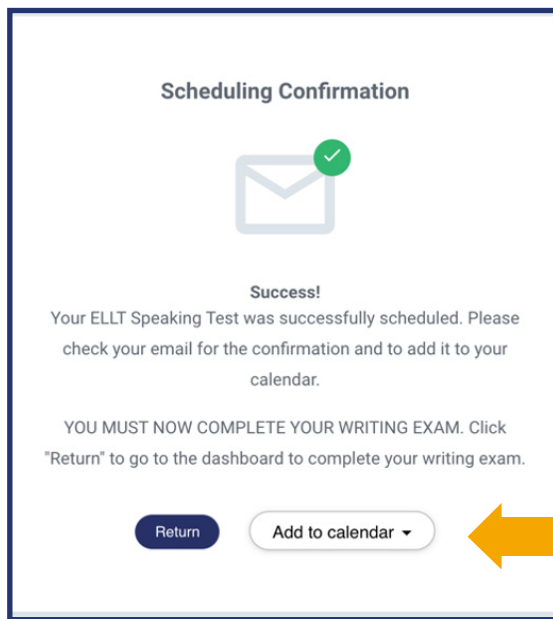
Scheduling Confirmation

Success!
Your ELLT Speaking Test was successfully scheduled. Please check your email for the confirmation and to add it to your calendar.

YOU MUST NOW COMPLETE YOUR WRITING EXAM. Click "Return" to go to the dashboard to complete your writing exam.

Return

Add to calendar